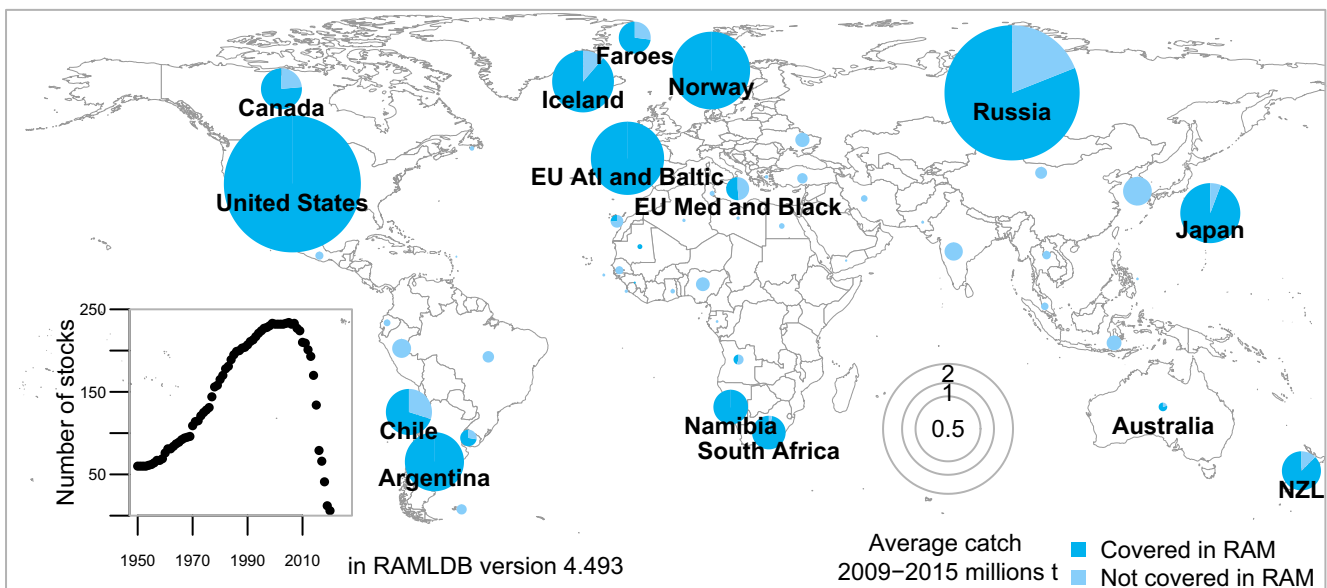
Faroes
Canada
Iceland
Norway
Russia
United States
EU Atl and Baltic
EU Med and Black
Japan
Number of stocks
250
150
50
1950
1970
1990
2010
in RAMLDB version 4.493
Chile
Argentina
Namibia
South Africa
2
1
0.5
Australia
NZL
Average catch
2009−2015 millions t
Covered in RAM
Not covered in RAM